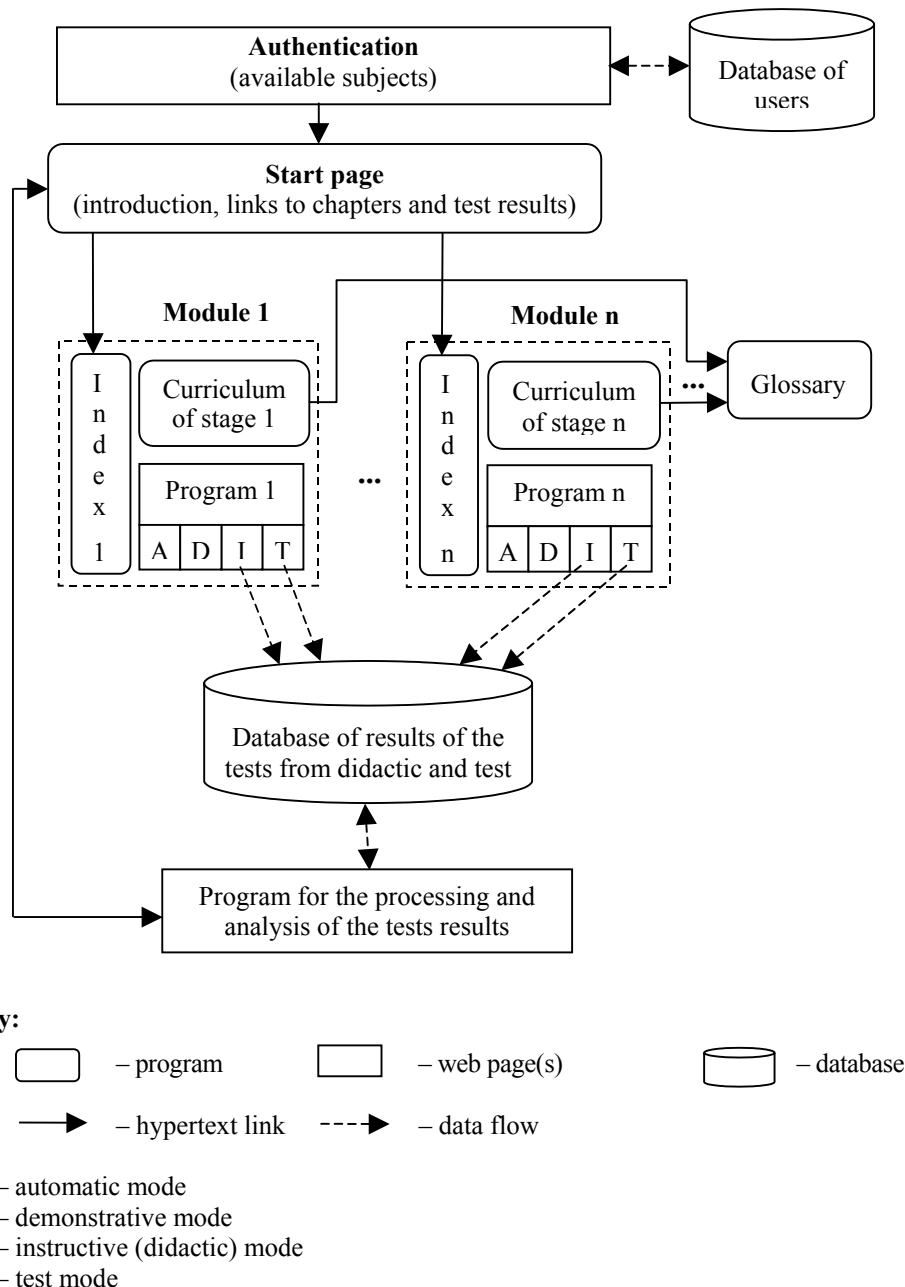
**Authentication**
(available subjects)

Database of users

**Start page**
(introduction, links to chapters and test results)

**Module 1**

**Module n**

I
n
d
e
x
1

Curriculum of stage 1

Program 1

| A | D | I | T |
|---|---|---|---|

...

I
n
d
e
x
n

Curriculum of stage n

Program n

| A | D | I | T |
|---|---|---|---|

...

Glossary

Database of results of the tests from didactic and test

Program for the processing and analysis of the tests results

y:

– program

– web page(s)

– database

– hypertext link

– data flow

– automatic mode
– demonstrative mode
– instructive (didactic) mode
– test mode